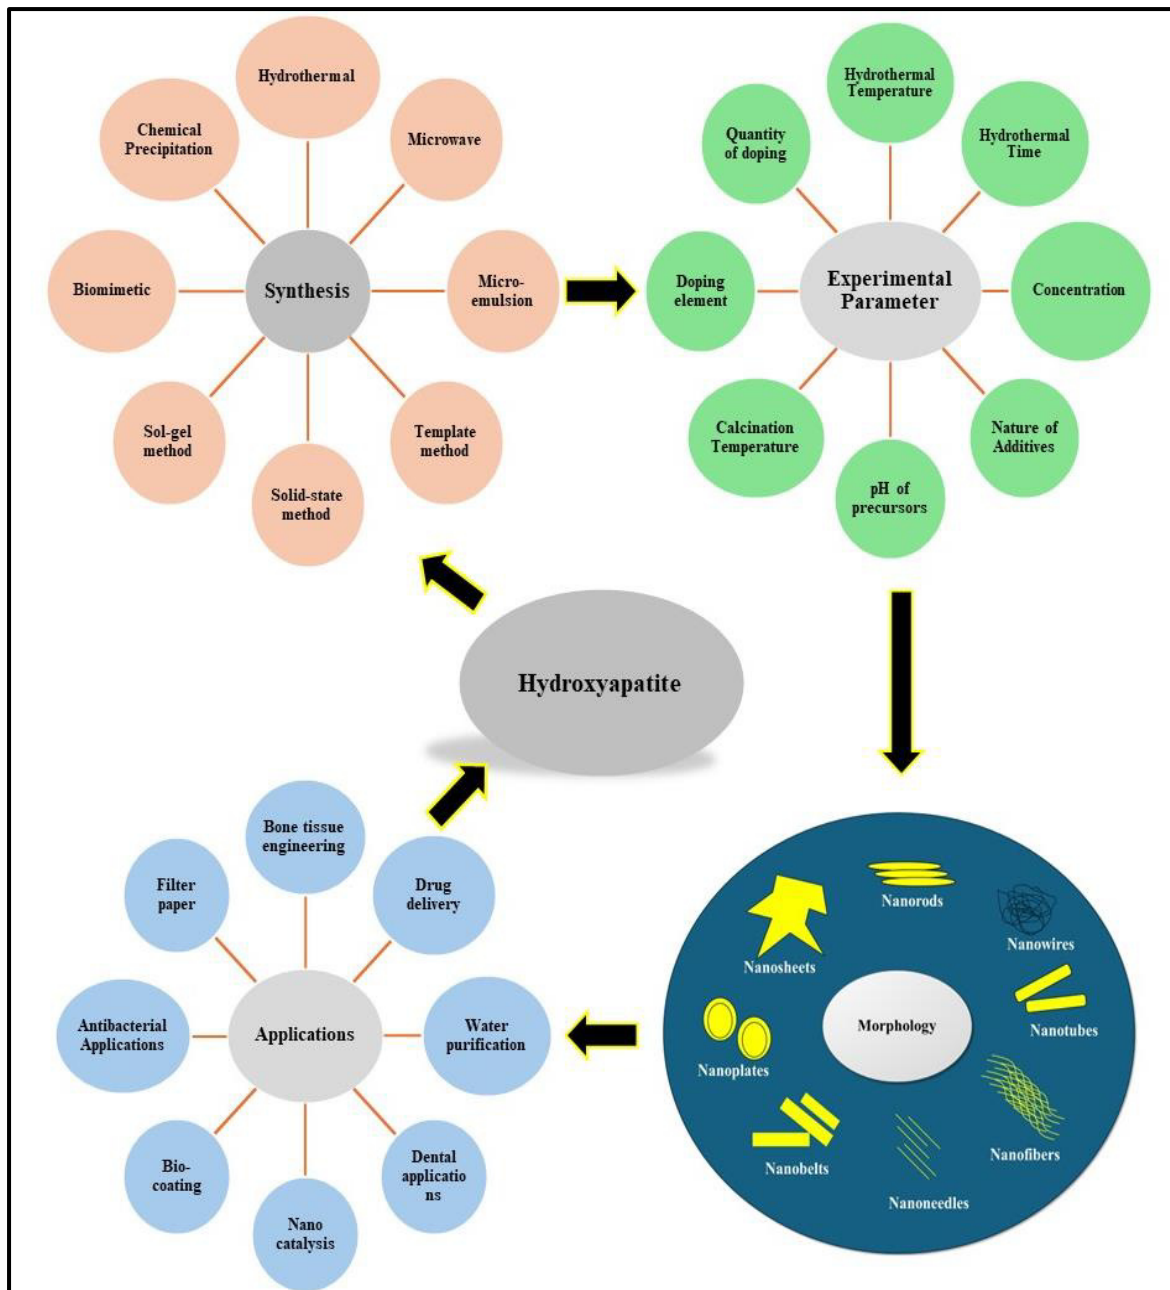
Hydrothermal
Chemical Precipitation
Microwave
Biomimetic
Synthesis
Micro-emulsion
Sol-gel method
Template method
Solid-state method

Hydrothermal Temperature
Quantity of doping
Hydrothermal Time
Doping element
Experimental Parameter
Concentration
Calcination Temperature
Nature of Additives
pH of precursors

Hydroxyapatite

Bone tissue engineering
Filter paper
Drug delivery
Antibacterial Applications
Applications
Water purification
Bio-coating
Dental applicatio ns
Nano catalysis

Nanorods
Nanosheets
Nanowires
Morphology
Nanotubes
Nanoplates
Nanobelts
Nanofibers
Nanoneedles